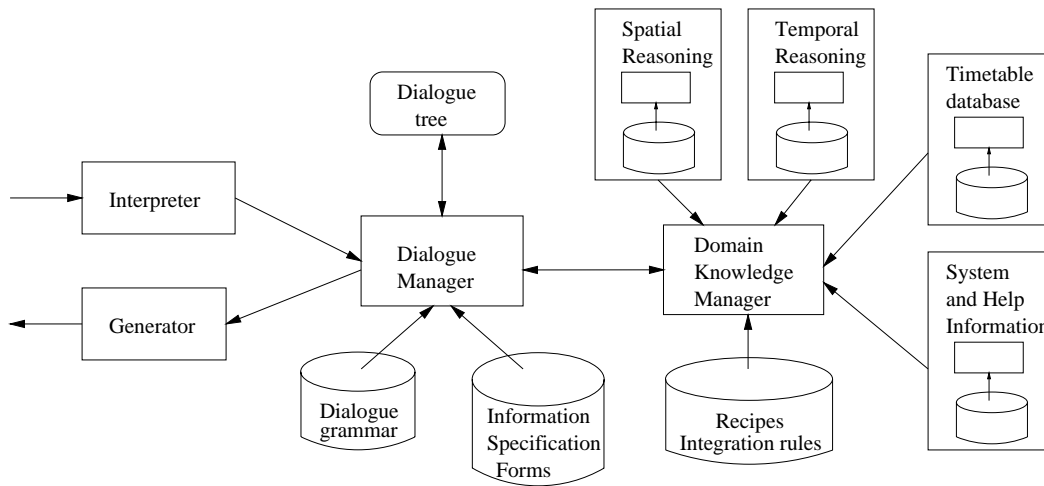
Spatial Reasoning

Temporal Reasoning

Timetable database

Dialogue tree

Interpreter

Dialogue Manager

Domain Knowledge Manager

System and Help Information

Generator

Dialogue grammar

Information Specification Forms

Recipes Integration rules